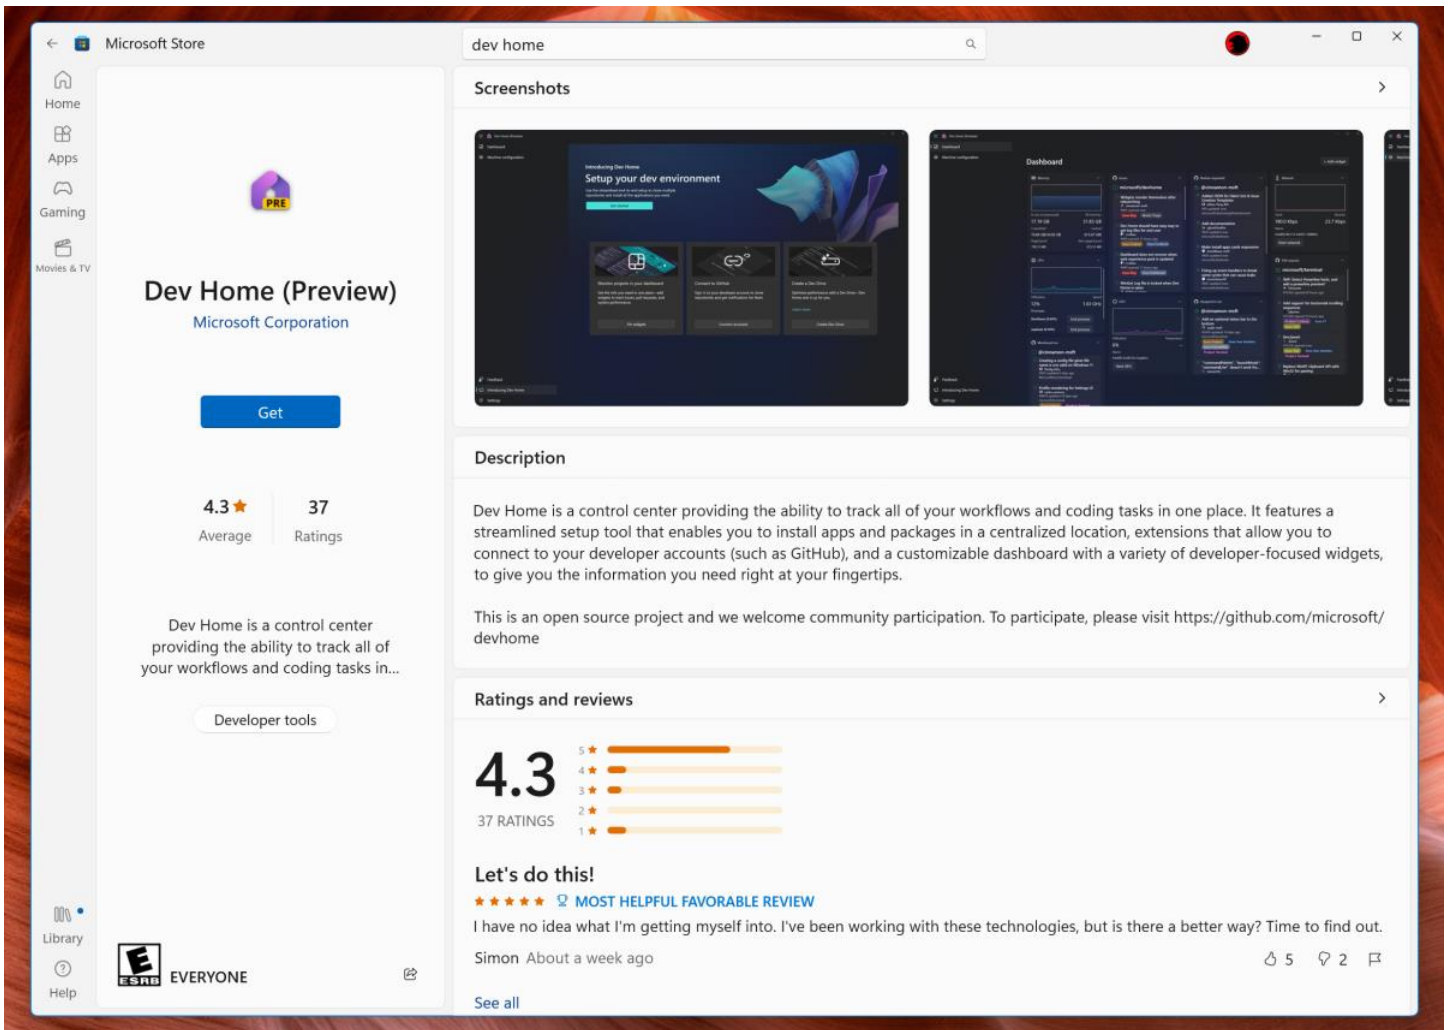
Microsoft Store

dev home

Home

Apps

Gaming

Movies & TV

PRE

Dev Home (Preview)

Microsoft Corporation

Get

4.3 ★
Average

37
Ratings

Dev Home is a control center providing the ability to track all of your workflows and coding tasks in...

Developer tools

Library

Help

E ESRB EVERYONE

Screenshots

Introducing Dev Home
Setup your dev environment

Dashboard

Description

Dev Home is a control center providing the ability to track all of your workflows and coding tasks in one place. It features a streamlined setup tool that enables you to install apps and packages in a centralized location, extensions that allow you to connect to your developer accounts (such as GitHub), and a customizable dashboard with a variety of developer-focused widgets, to give you the information you need right at your fingertips.

This is an open source project and we welcome community participation. To participate, please visit https://github.com/microsoft/devhome

Ratings and reviews

4.3

37 RATINGS

5 ★
4 ★
3 ★
2 ★
1 ★

Let's do this!

★★★★★ MOST HELPFUL FAVORABLE REVIEW

I have no idea what I'm getting myself into. I've been working with these technologies, but is there a better way? Time to find out.

Simon About a week ago

5 2

See all